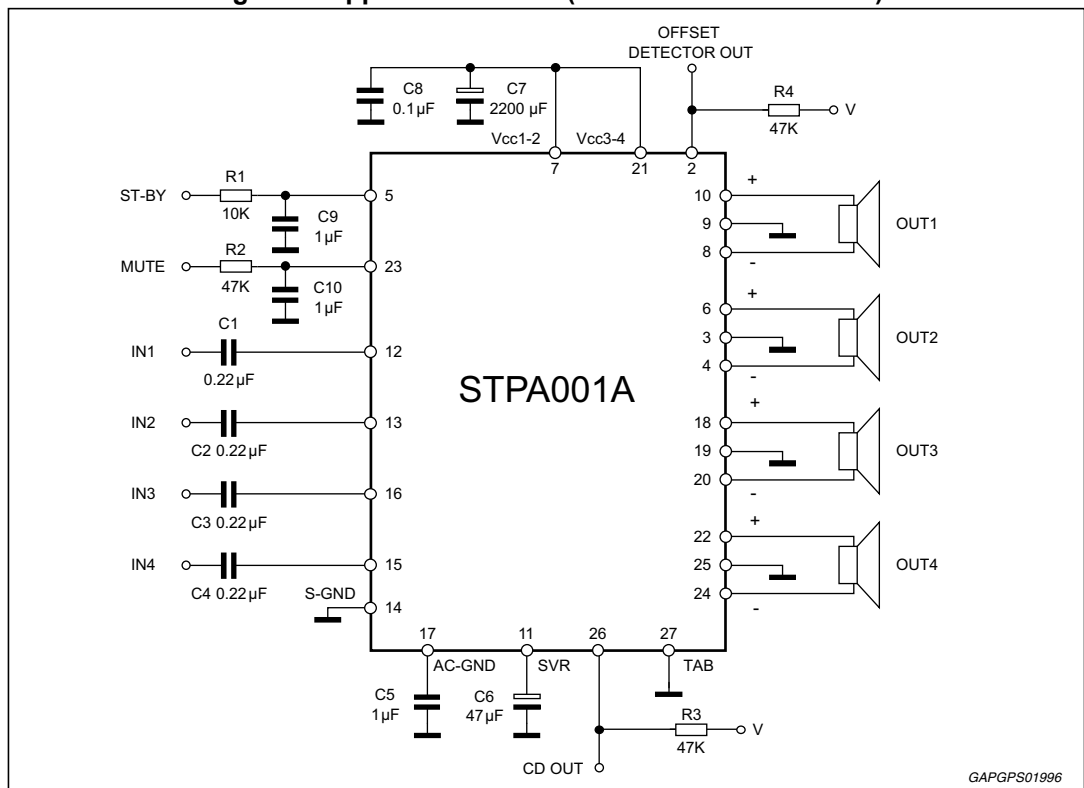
OFFSET DETECTOR OUT

C8 0.1μF

C7 2200 μF

R4 47K

V

Vcc1-2

Vcc3-4

7

21

2

ST-BY

R1 10K

5

C9 1μF

MUTE

R2 47K

23

C10 1μF

C1

IN1

0.22μF

12

IN2

C2 0.22μF

13

IN3

C3 0.22μF

16

IN4

C4 0.22μF

15

S-GND

14

STPA001A

+

10

9

8

-

OUT1

+

6

3

4

-

OUT2

+

18

19

20

-

OUT3

+

22

25

24

-

OUT4

17

AC-GND

11

SVR

26

27

TAB

C5 1μF

C6 47μF

R3 47K

V

CD OUT

GAPGPS01996